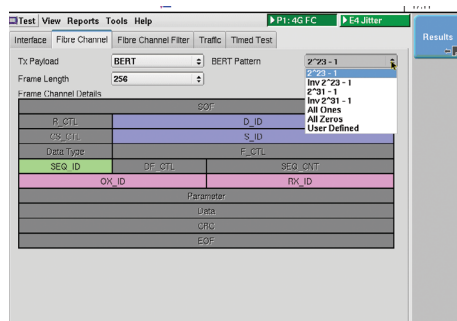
Test View Reports Tools Help
▶P1: 4G FC
▶E4 Jitter
Results

Interface | Fibre Channel | Fibre Channel Filter | Traffic | Timed Test

Tx Payload BERT
BERT Pattern 2^23 - 1
Frame Length 256

2^23 - 1
Inv 2^23 - 1
2^31 - 1
Inv 2^31 - 1
All Ones
All Zeros
User Defined

Frame Channel Details

| SOF | | | |
|---|---|---|---|
| R_CTL | D_ID | | |
| CS_CTL | S_ID | | |
| Data Type | F_CTL | | |
| SEQ_ID | DF_CTL | SEQ_CNT | |
| OX_ID | | RX_ID | |
| Parameter | | | |
| Data | | | |
| CRC | | | |
| EOF | | | |